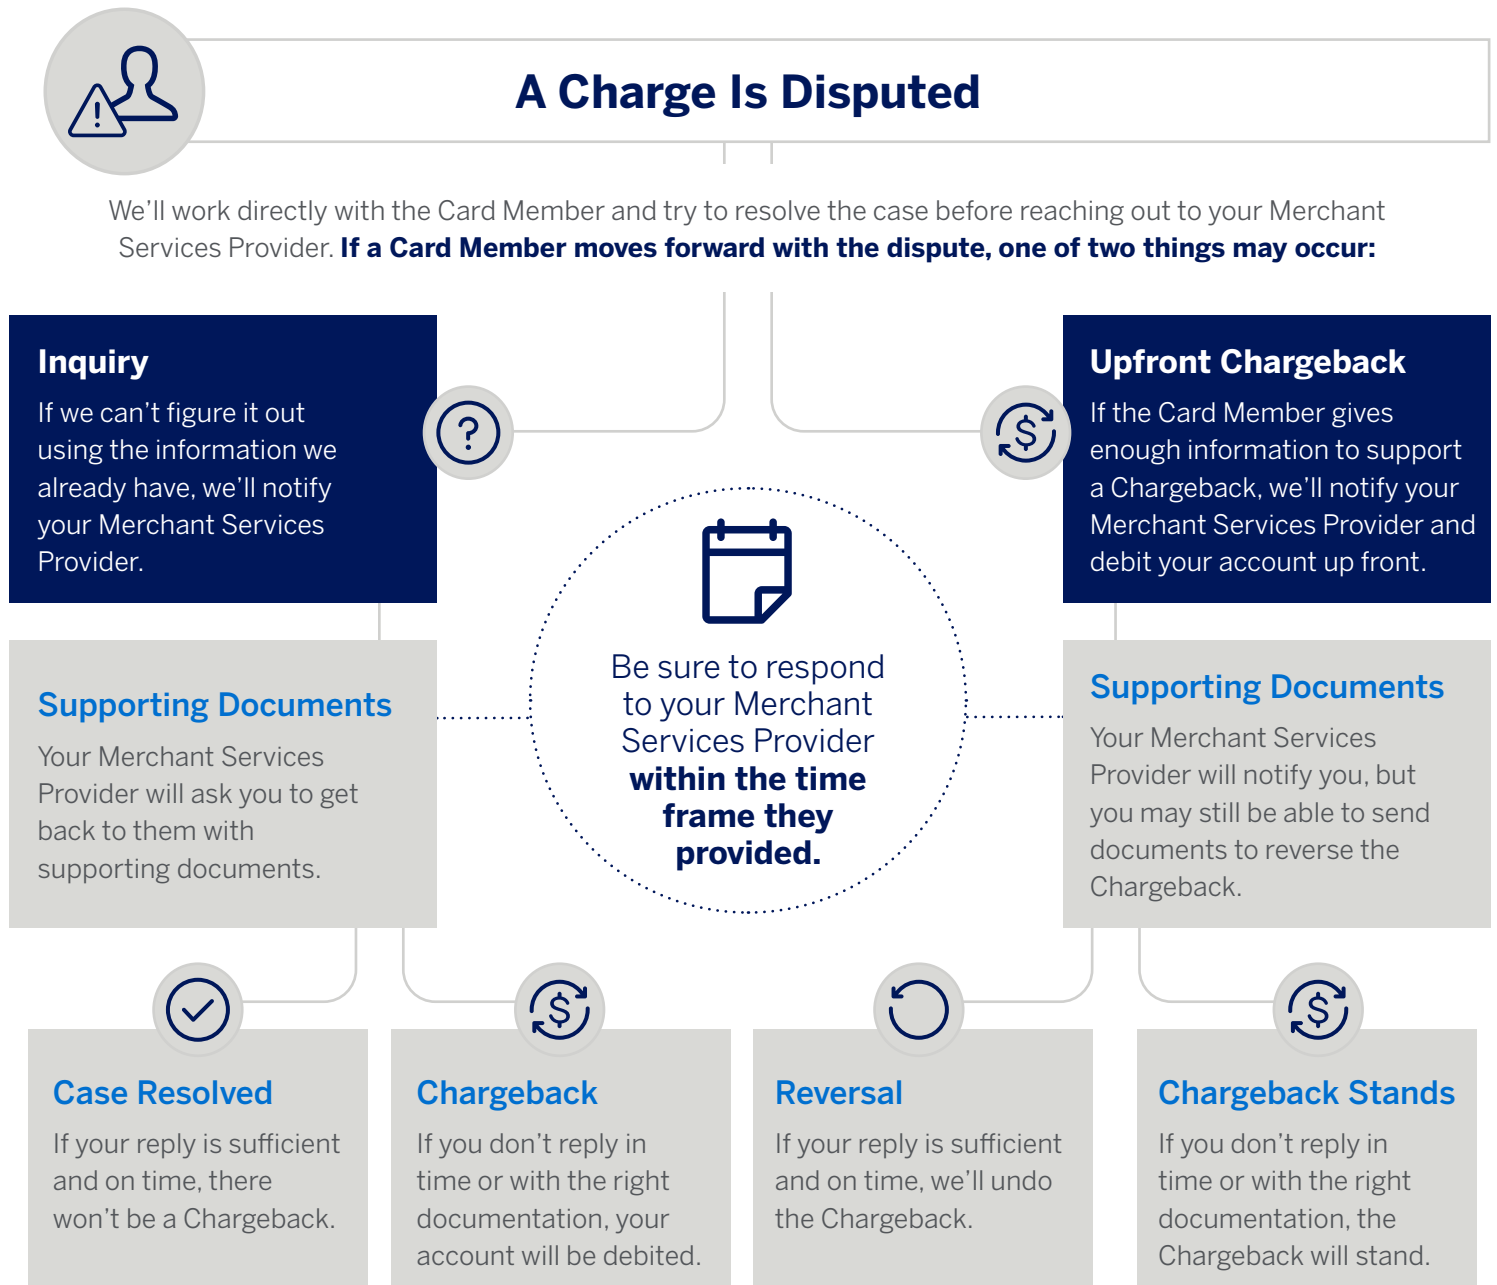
A Charge Is Disputed

We'll work directly with the Card Member and try to resolve the case before reaching out to your Merchant Services Provider. If a Card Member moves forward with the dispute, one of two things may occur:

Inquiry
If we can't figure it out using the information we already have, we'll notify your Merchant Services Provider.

Upfront Chargeback
If the Card Member gives enough information to support a Chargeback, we'll notify your Merchant Services Provider and debit your account up front.

Be sure to respond to your Merchant Services Provider within the time frame they provided.

Supporting Documents
Your Merchant Services Provider will ask you to get back to them with supporting documents.

Supporting Documents
Your Merchant Services Provider will notify you, but you may still be able to send documents to reverse the Chargeback.

Case Resolved
If your reply is sufficient and on time, there won't be a Chargeback.

Chargeback
If you don't reply in time or with the right documentation, your account will be debited.

Reversal
If your reply is sufficient and on time, we'll undo the Chargeback.

Chargeback Stands
If you don't reply in time or with the right documentation, the Chargeback will stand.